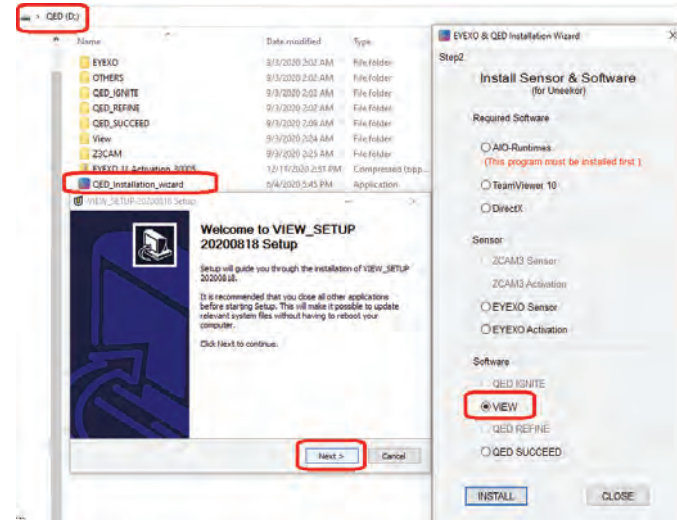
› QED (D:)

| Name | Date modified | Type |
|---|---|---|
| EYEXO | 9/3/2020 2:02 AM | File folder |
| OTHERS | 9/3/2020 2:02 AM | File folder |
| QED_IGNITE | 9/3/2020 2:02 AM | File folder |
| QED_REFINE | 9/3/2020 2:02 AM | File folder |
| QED_SUCCEED | 9/3/2020 2:09 AM | File folder |
| View | 9/3/2020 2:24 AM | File folder |
| Z3CAM | 9/3/2020 2:25 AM | File folder |
| EYEXO_U_Activation_2020... | 1/17/2020 2:51 PM | Compressed (zipp... |
| QED_Installation_wizard | 6/4/2020 5:45 PM | Application |

VIEW_SETUP-20200818 Setup

Welcome to VIEW_SETUP 20200818 Setup

Setup will guide you through the installation of VIEW_SETUP 20200818.

It is recommended that you close all other applications before starting Setup. This will make it possible to update relevant system files without having to reboot your computer.

Click Next to continue.

Next >
Cancel

EYEXO & QED Installation Wizard

Step2

Install Sensor & Software
(for Uneekor)

Required Software

AIO-Runtimes
(This program must be installed first )

TeamViewer 10

DirectX

Sensor

Z3CAM3 Sensor

Z3CAM3 Activation

EYEXO Sensor

EYEXO Activation

Software

QED IGNITE

VIEW

QED REFINE

QED SUCCEED

INSTALL

CLOSE